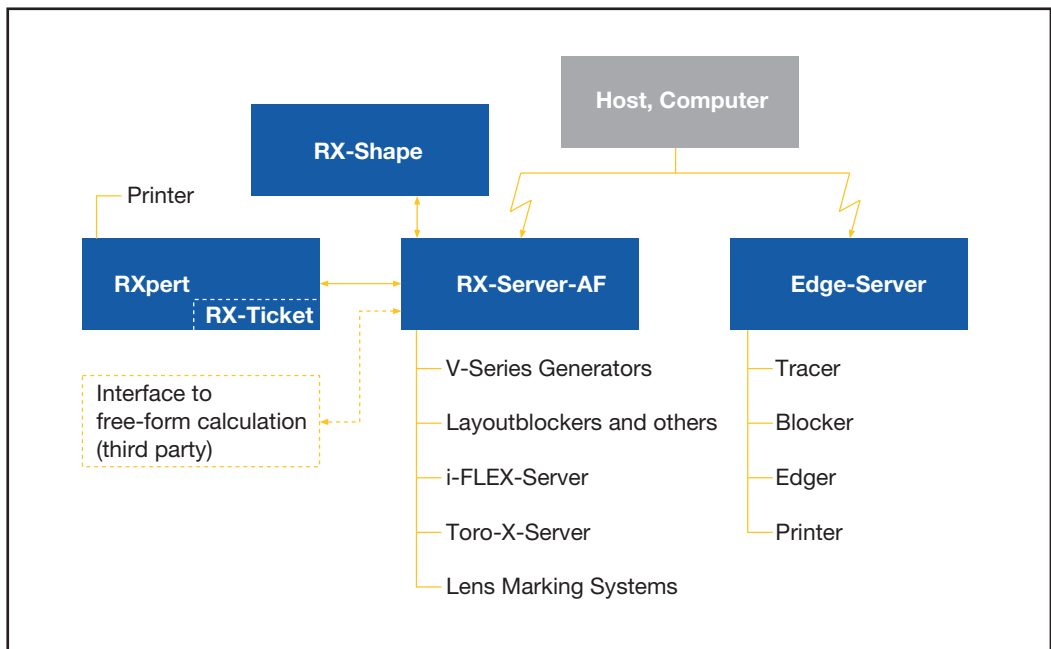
Host, Computer

RX-Shape

Printer

RXpert

RX-Ticket

RX-Server-AF

Edge-Server

Interface to free-form calculation (third party)

V-Series Generators

Layoutblockers and others

i-FLEX-Server

Toro-X-Server

Lens Marking Systems

Tracer

Blocker

Edger

Printer